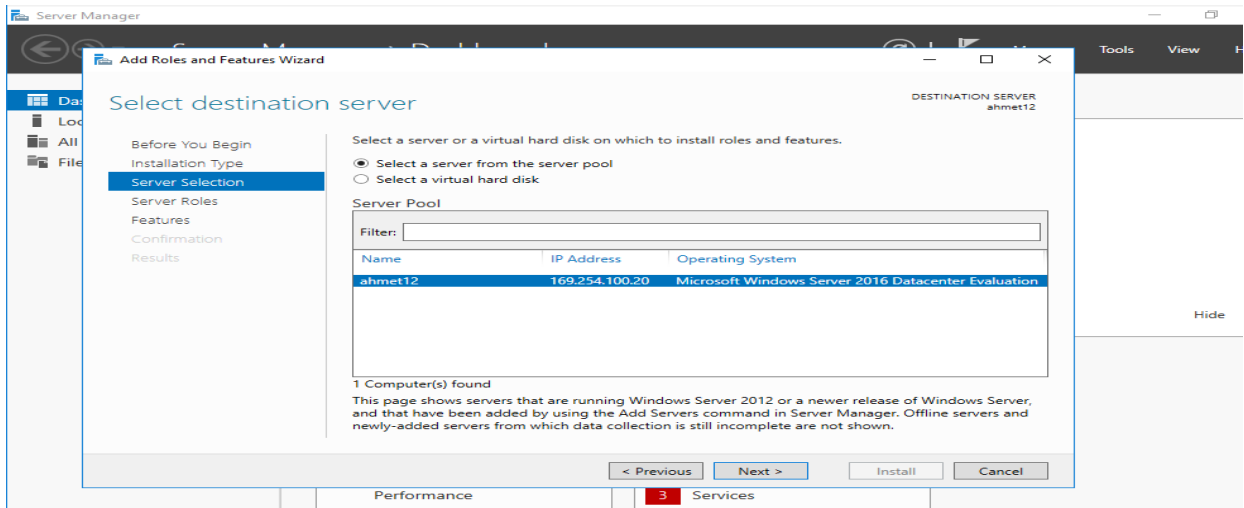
Server Manager

Tools View H

Das
Loc
All
File

Add Roles and Features Wizard

Select destination server

DESTINATION SERVER
ahmet12

Before You Begin
Installation Type
Server Selection
Server Roles
Features
Confirmation
Results

Select a server or a virtual hard disk on which to install roles and features.

Select a server from the server pool
Select a virtual hard disk

Server Pool

Filter:

| Name | IP Address | Operating System |
|---|---|---|
| ahmet12 | 169.254.100.20 | Microsoft Windows Server 2016 Datacenter Evaluation |

1 Computer(s) found

This page shows servers that are running Windows Server 2012 or a newer release of Windows Server, and that have been added by using the Add Servers command in Server Manager. Offline servers and newly-added servers from which data collection is still incomplete are not shown.

< Previous Next > Install Cancel

Hide

Performance

3 Services